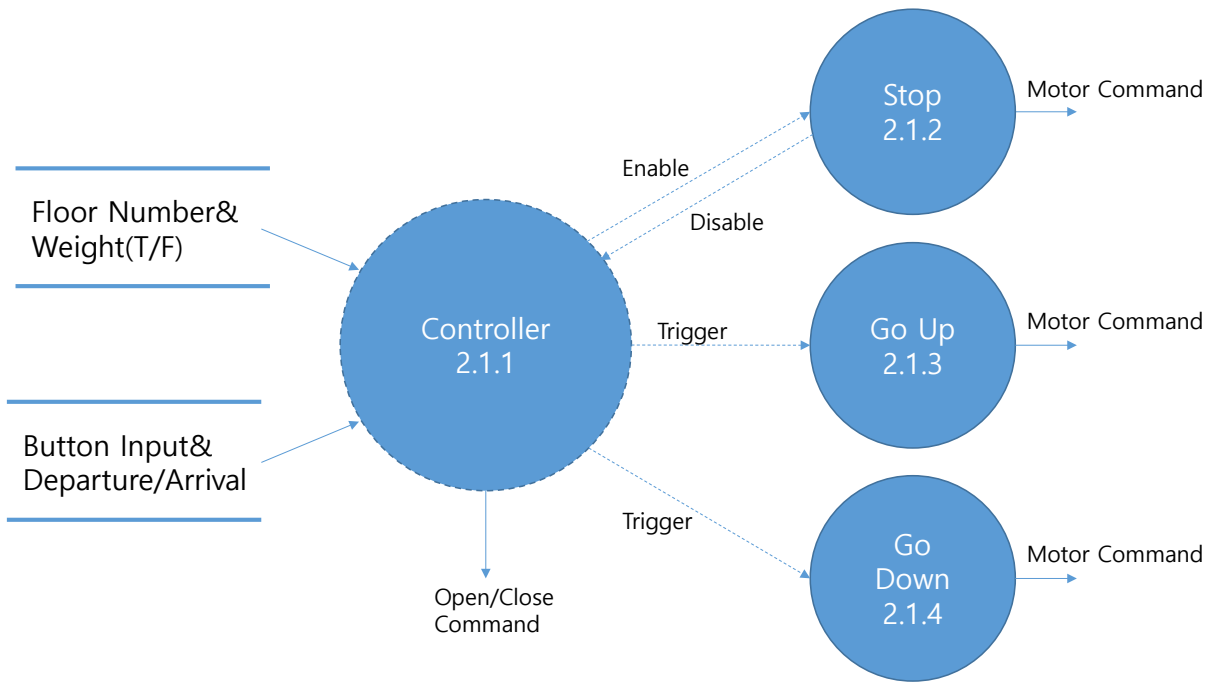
Floor Number&
Weight(T/F)

Button Input&
Departure/Arrival

Controller
2.1.1

Open/Close
Command

Enable

Disable

Trigger

Trigger

Stop
2.1.2

Motor Command

Go Up
2.1.3

Motor Command

Go
Down
2.1.4

Motor Command